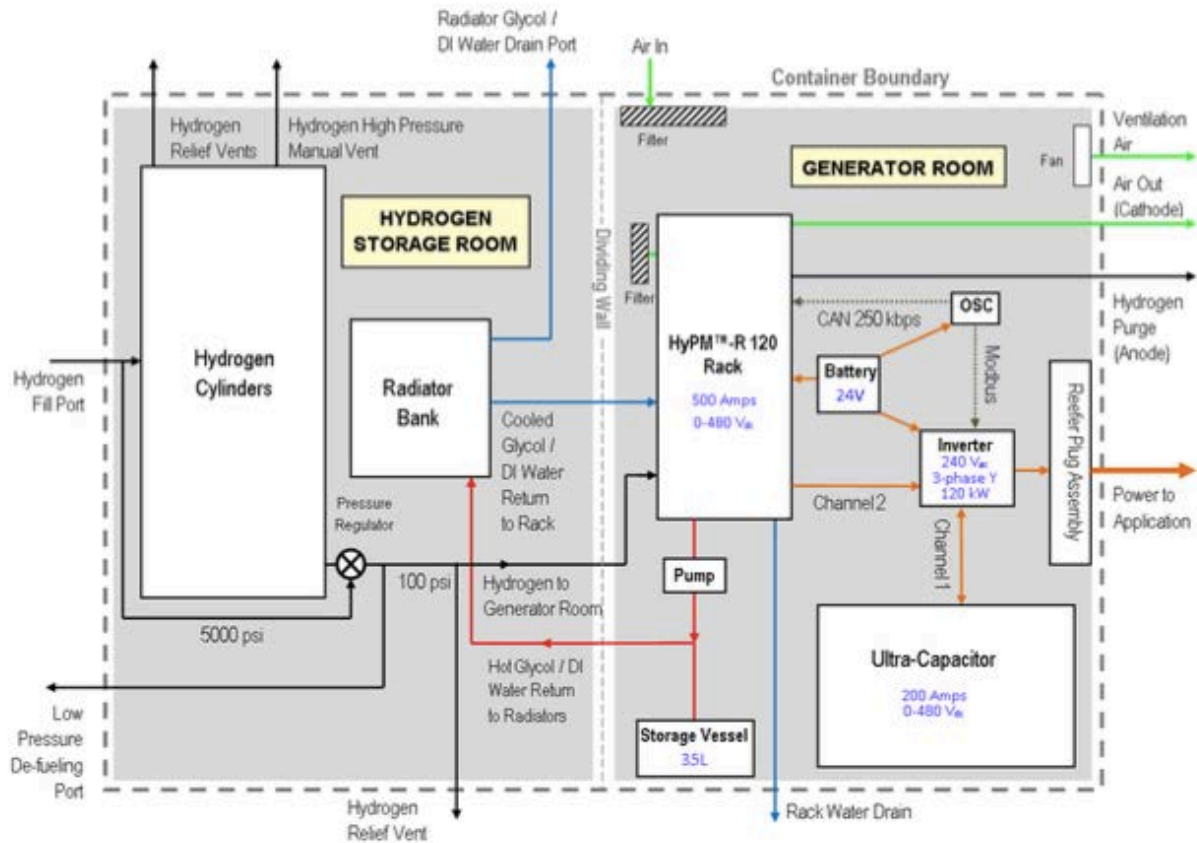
Radiator Glycol / DI Water Drain Port

Air In

Container Boundary

Hydrogen Relief Vents

Hydrogen High Pressure Manual Vent

Filter

GENERATOR ROOM

Fan

Ventilation Air

Air Out (Cathode)

HYDROGEN STORAGE ROOM

Dividing Wall

Filter

Hydrogen Purge (Anode)

OSC

CAN 250 kbps

Hydrogen Fill Port

Hydrogen Cylinders

Radiator Bank

HyPM™-R 120 Rack

500 Amps

0-480 V$_{dc}$

Battery

24V

Modbus

Reefer Plug Assembly

Cooled Glycol / DI Water Return to Rack

Inverter

240 V$_{ac}$

3-phase Y

120 kW

Power to Application

Pressure Regulator

Channel 2

Channel 1

100 psi

Pump

Hydrogen to Generator Room

5000 psi

Ultra-Capacitor

200 Amps

0-480 V$_{dc}$

Hot Glycol / DI Water Return to Radiators

Low Pressure De-fueling Port

Storage Vessel

35L

Hydrogen Relief Vent

Rack Water Drain